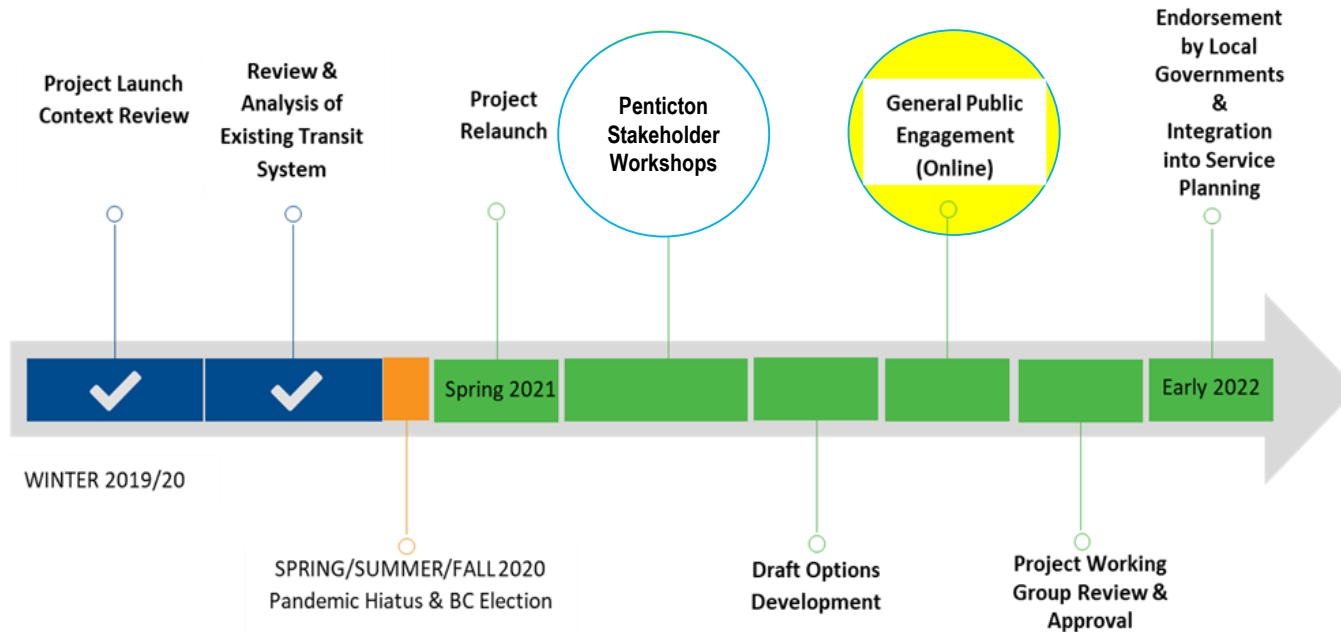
Project Launch Context Review

Review & Analysis of Existing Transit System

Project Relaunch

Penticton Stakeholder Workshops

General Public Engagement (Online)

Endorsement by Local Governments & Integration into Service Planning

Spring 2021

Early 2022

WINTER 2019/20

SPRING/SUMMER/FALL 2020 Pandemic Hiatus & BC Election

Draft Options Development

Project Working Group Review & Approval